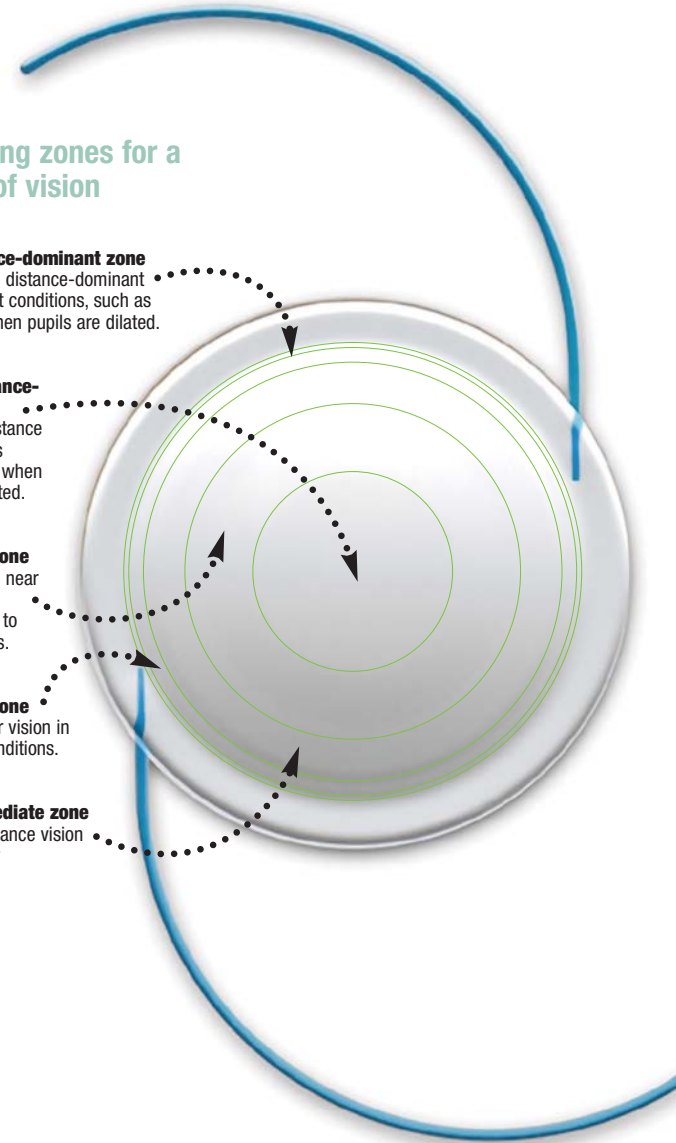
ng zones for a
of vision

ce-dominant zone
distance-dominant
t conditions, such as
hen pupils are dilated.

ance-

stance
s
when
ted.

one
near

to
s.

one
r vision in
nditions.

ediate zone
ance vision